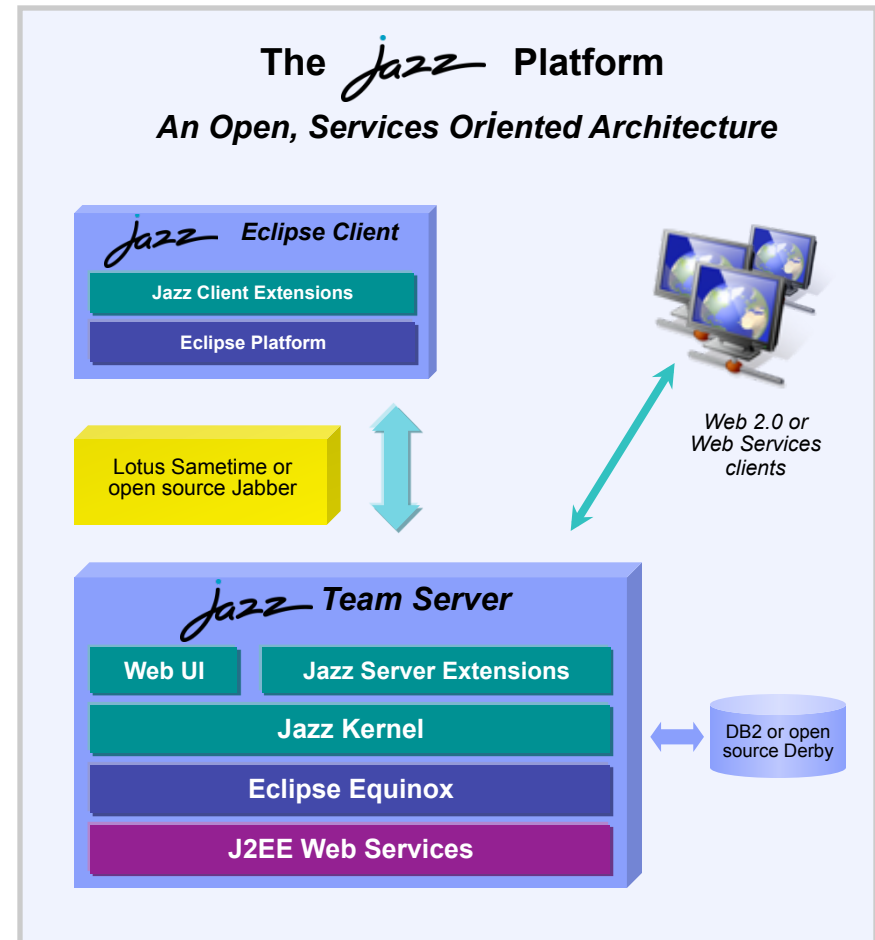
The Jazz Platform

An Open, Services Oriented Architecture

Jazz Eclipse Client

Jazz Client Extensions

Eclipse Platform

Lotus Sametime or open source Jabber

Web 2.0 or Web Services clients

Jazz Team Server

Web UI

Jazz Server Extensions

Jazz Kernel

Eclipse Equinox

J2EE Web Services

DB2 or open source Derby